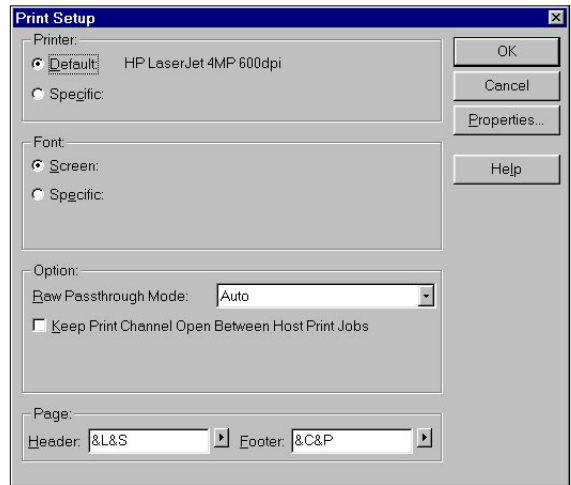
Print Setup

Printer:
Default: HP LaserJet 4MP 600dpi
Specific:

Font:
Screen:
Specific:

Option:
Raw Passthrough Mode: Auto
Keep Print Channel Open Between Host Print Jobs

Page:
Header: &L&S
Footer: &C&P

OK
Cancel
Properties...
Help